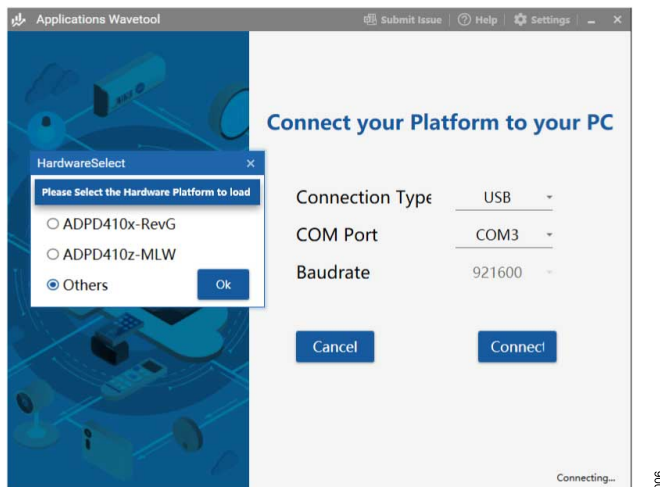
Applications Wavetool
Submit Issue | Help | Settings

Connect your Platform to your PC

HardwareSelect ×
Please Select the Hardware Platform to load
ADPD410x-RevG
ADPD410z-MLW
Others
Ok

Connection Type USB
COM Port COM3
Baudrate 921600

Cancel
Connect

Connecting...

006